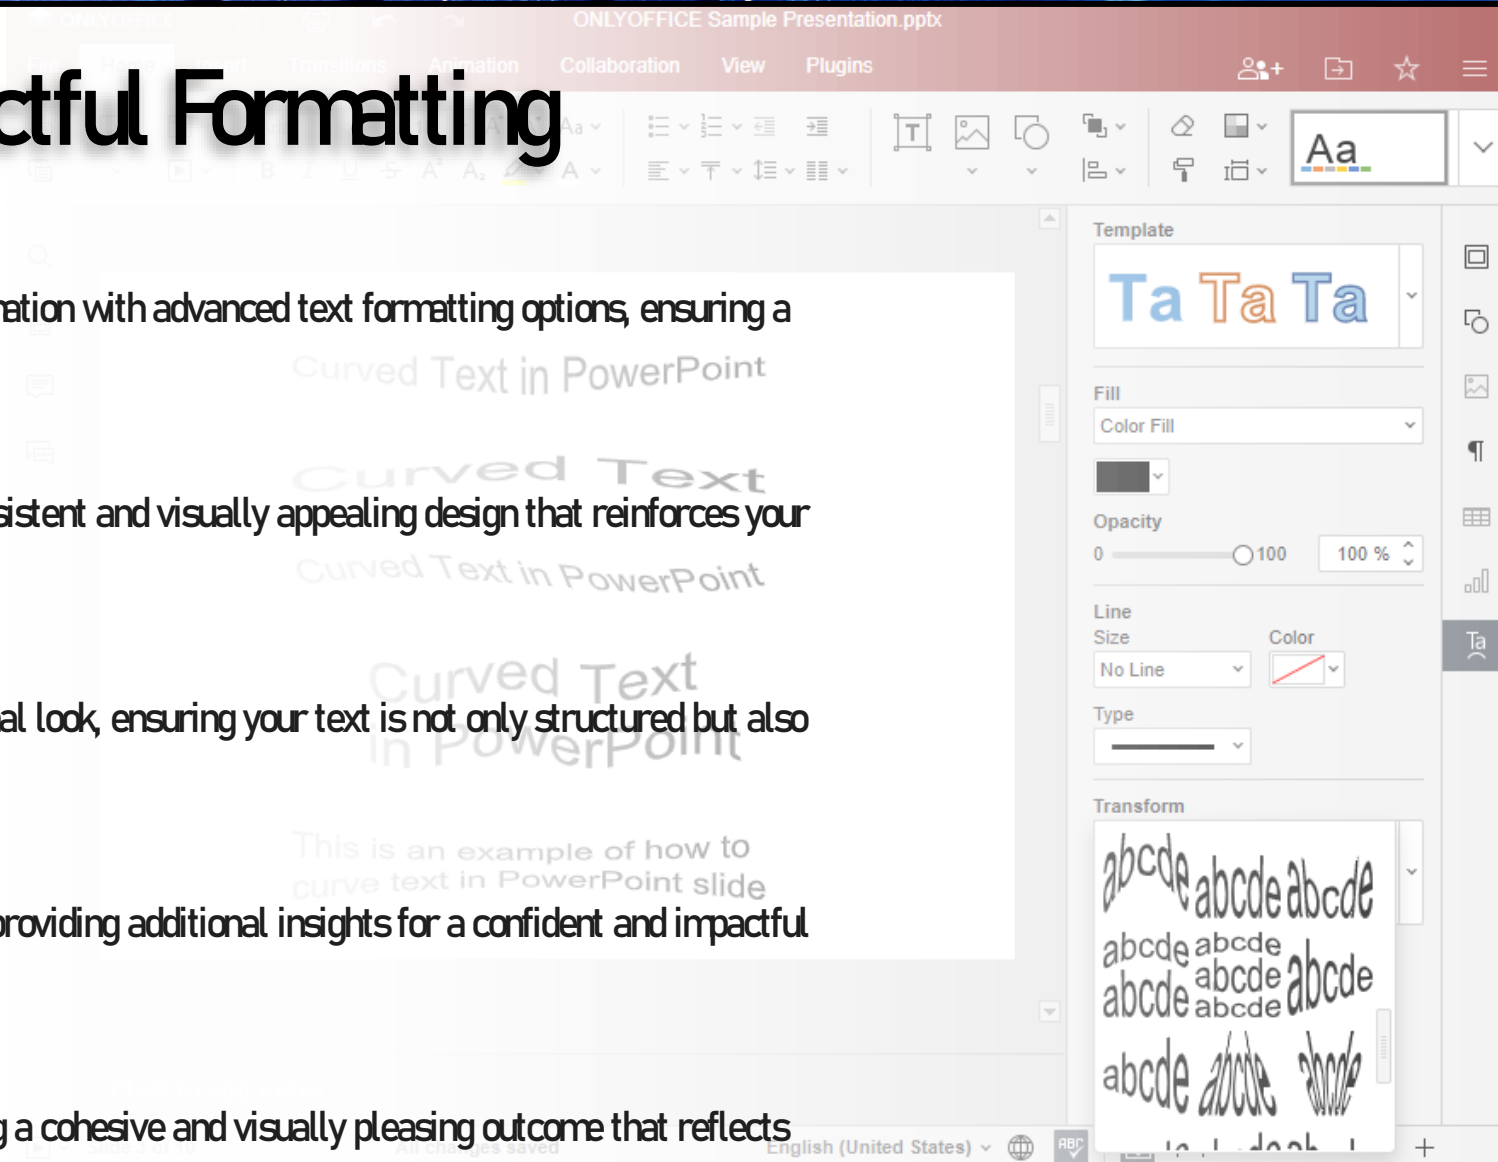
ONLYOFFICE Sample Presentation.pptx

Collaboration View Plugins

ctful Formatting

Aa

ation with advanced text formatting options, ensuring a

Curved Text in PowerPoint

Curved Text

sistent and visually appealing design that reinforces your

Curved Text in PowerPoint

Curved Text

al look, ensuring your text is not only structured but also

in PowerPoint

This is an example of how to curve text in PowerPoint slide

providing additional insights for a confident and impactful

g a cohesive and visually pleasing outcome that reflects

Template

Ta Ta Ta

Fill

Color Fill

Opacity

0 100 100 %

Line

Size

No Line

Color

Type

Transform

abcde abcde abcde
abcde abcde abcde abcde abcde abcde
abcde abcde abcde

English (United States)

Ta